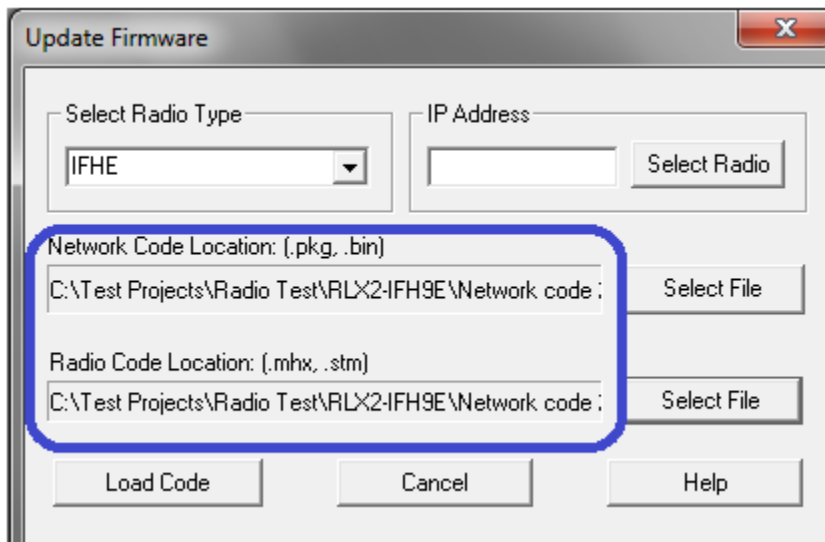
Update Firmware

Select Radio Type
IFHE

IP Address
Select Radio

Network Code Location: (.pkg, .bin)
C:\Test Projects\Radio Test\RLX2-IFH9E\Network code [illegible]
Select File

Radio Code Location: (.mhx, .stm)
C:\Test Projects\Radio Test\RLX2-IFH9E\Network code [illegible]
Select File

Load Code
Cancel
Help